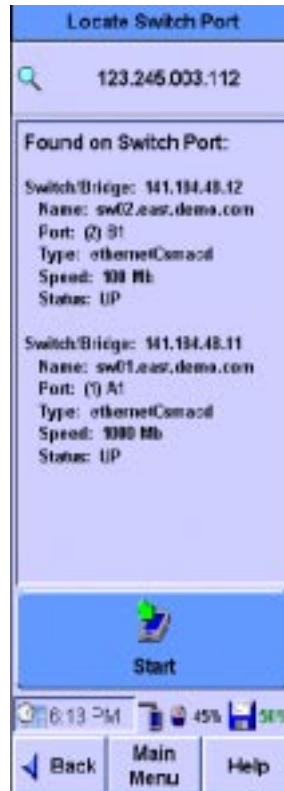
Locate Switch Port

123.245.003.112

Found on Switch Port:

Switch/Bridge: 141.184.48.12
Name: sw02.east.dema.com
Port: (2) B1
Type: ethernetCsmacd
Speed: 100 Mb
Status: UP

Switch/Bridge: 141.184.48.11
Name: sw01.east.dema.com
Port: (1) A1
Type: ethernetCsmacd
Speed: 1000 Mb
Status: UP

Start

6:13 PM 45% 58%

Back
Main Menu
Help